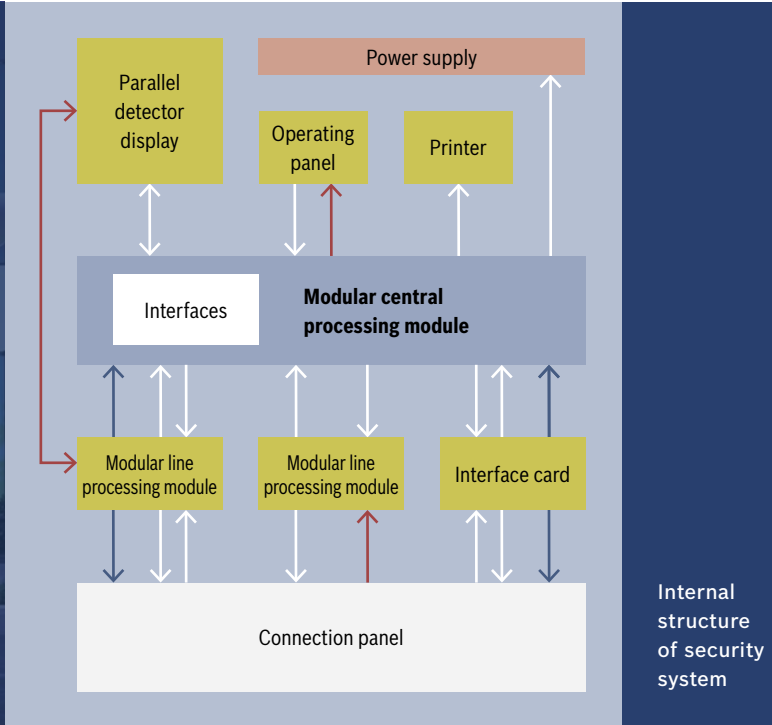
Parallel detector display

Power supply

Operating panel

Printer

Interfaces

Modular central processing module

Modular line processing module

Modular line processing module

Interface card

Connection panel

Internal structure of security system